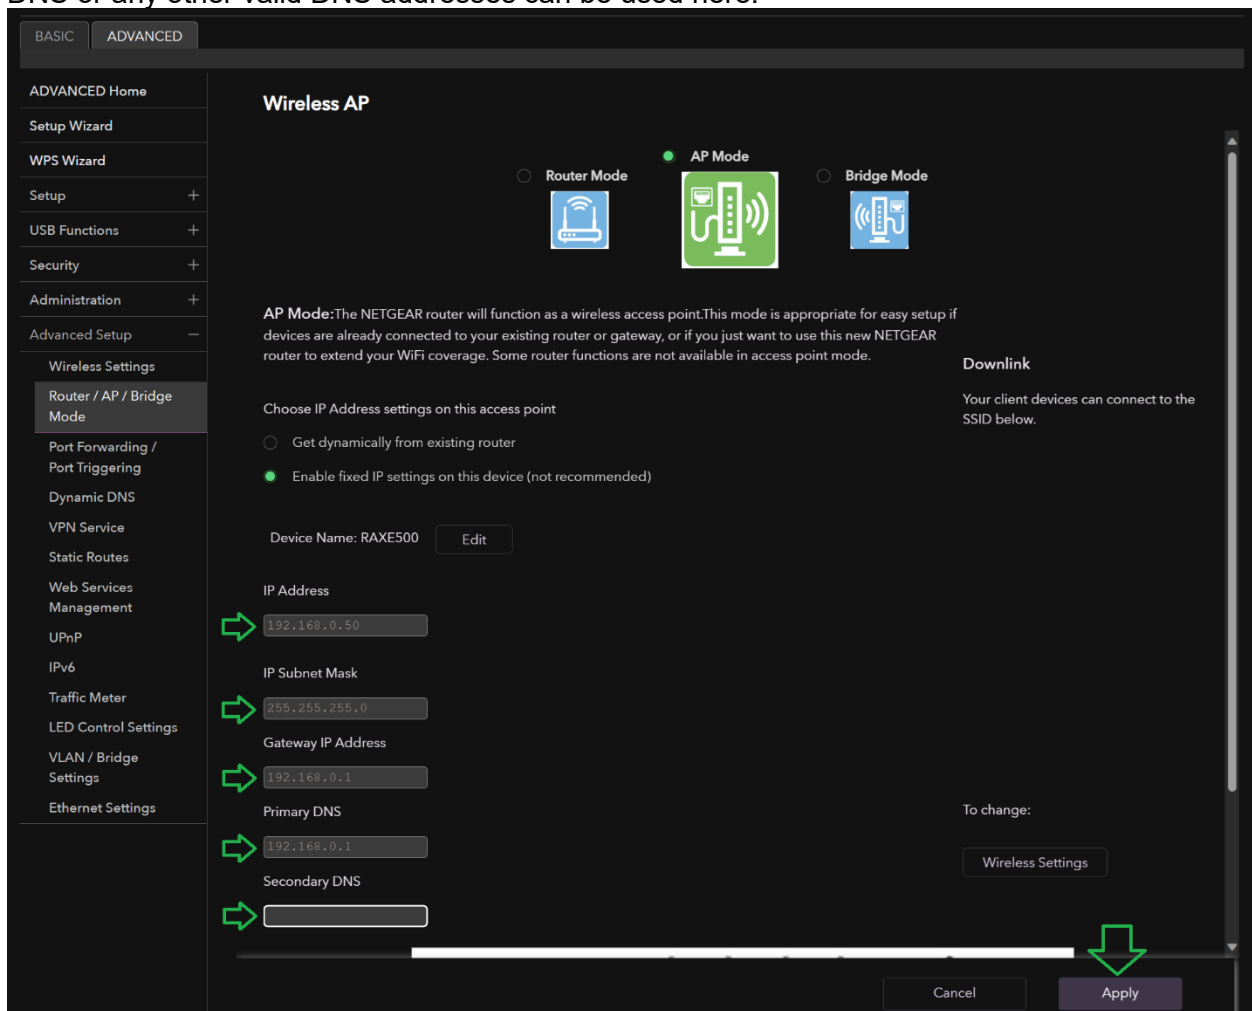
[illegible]

BASIC ADVANCED

ADVANCED Home
Setup Wizard
WPS Wizard
Setup
USB Functions
Security
Administration
Advanced Setup
Wireless Settings
Router / AP / Bridge Mode
Port Forwarding / Port Triggering
Dynamic DNS
VPN Service
Static Routes
Web Services Management
UPnP
IPv6
Traffic Meter
LED Control Settings
VLAN / Bridge Settings
Ethernet Settings

Wireless AP

Router Mode
AP Mode
Bridge Mode

AP Mode:The NETGEAR router will function as a wireless access point.This mode is appropriate for easy setup if devices are already connected to your existing router or gateway, or if you just want to use this new NETGEAR router to extend your WiFi coverage. Some router functions are not available in access point mode.

Downlink

Your client devices can connect to the SSID below.

Choose IP Address settings on this access point

Get dynamically from existing router

Enable fixed IP settings on this device (not recommended)

Device Name: RAXE500 Edit

IP Address
192.168.0.50

IP Subnet Mask
255.255.255.0

Gateway IP Address
192.168.0.1

Primary DNS
192.168.0.1

Secondary DNS

To change:

Wireless Settings

Cancel
Apply